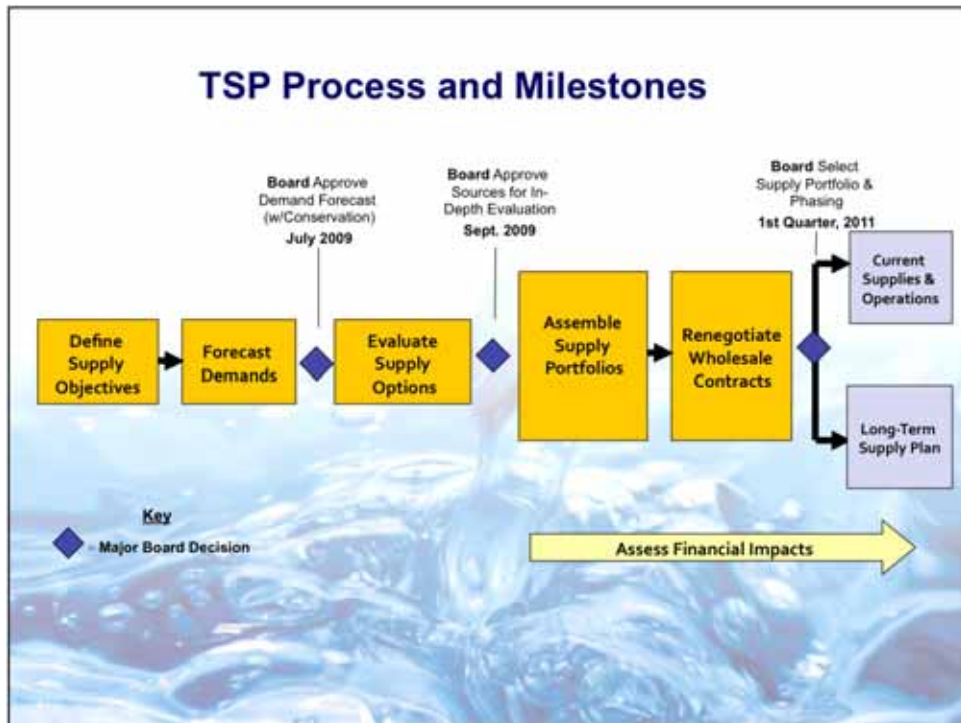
TSP Process and Milestones

Board Approve Demand Forecast (w/Conservation) July 2009

Board Approve Sources for In-Depth Evaluation Sept. 2009

Board Select Supply Portfolio & Phasing 1st Quarter, 2011

Define Supply Objectives

Forecast Demands

Evaluate Supply Options

Assemble Supply Portfolios

Renegotiate Wholesale Contracts

Current Supplies & Operations

Long-Term Supply Plan

Key

- Major Board Decision

Assess Financial Impacts